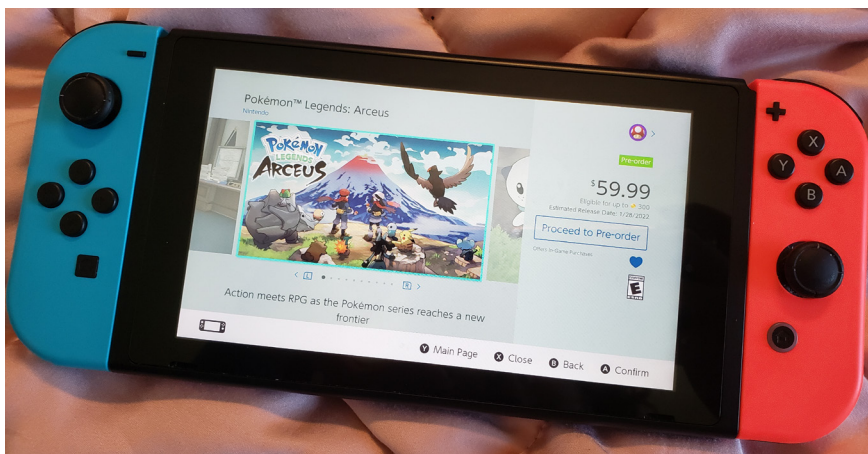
Pokémon™ Legends: Arceus
Nintendo

POKÉMON LEGENDS ARCEUS

Pre-order

$59.99

Eligible for up to 300

Estimated Release Date: 1/28/2022

Proceed to Pre-order

Offers In-Game Purchases

E

Action meets RPG as the Pokémon series reaches a new frontier

Y Main Page X Close B Back A Confirm

X Y A B